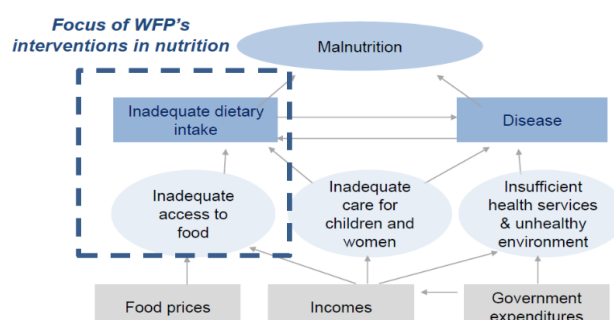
Focus of WFP's interventions in nutrition

Malnutrition

Inadequate dietary intake

Disease

Inadequate access to food

Inadequate care for children and women

Insufficient health services & unhealthy environment

Food prices

Incomes

Government expenditures